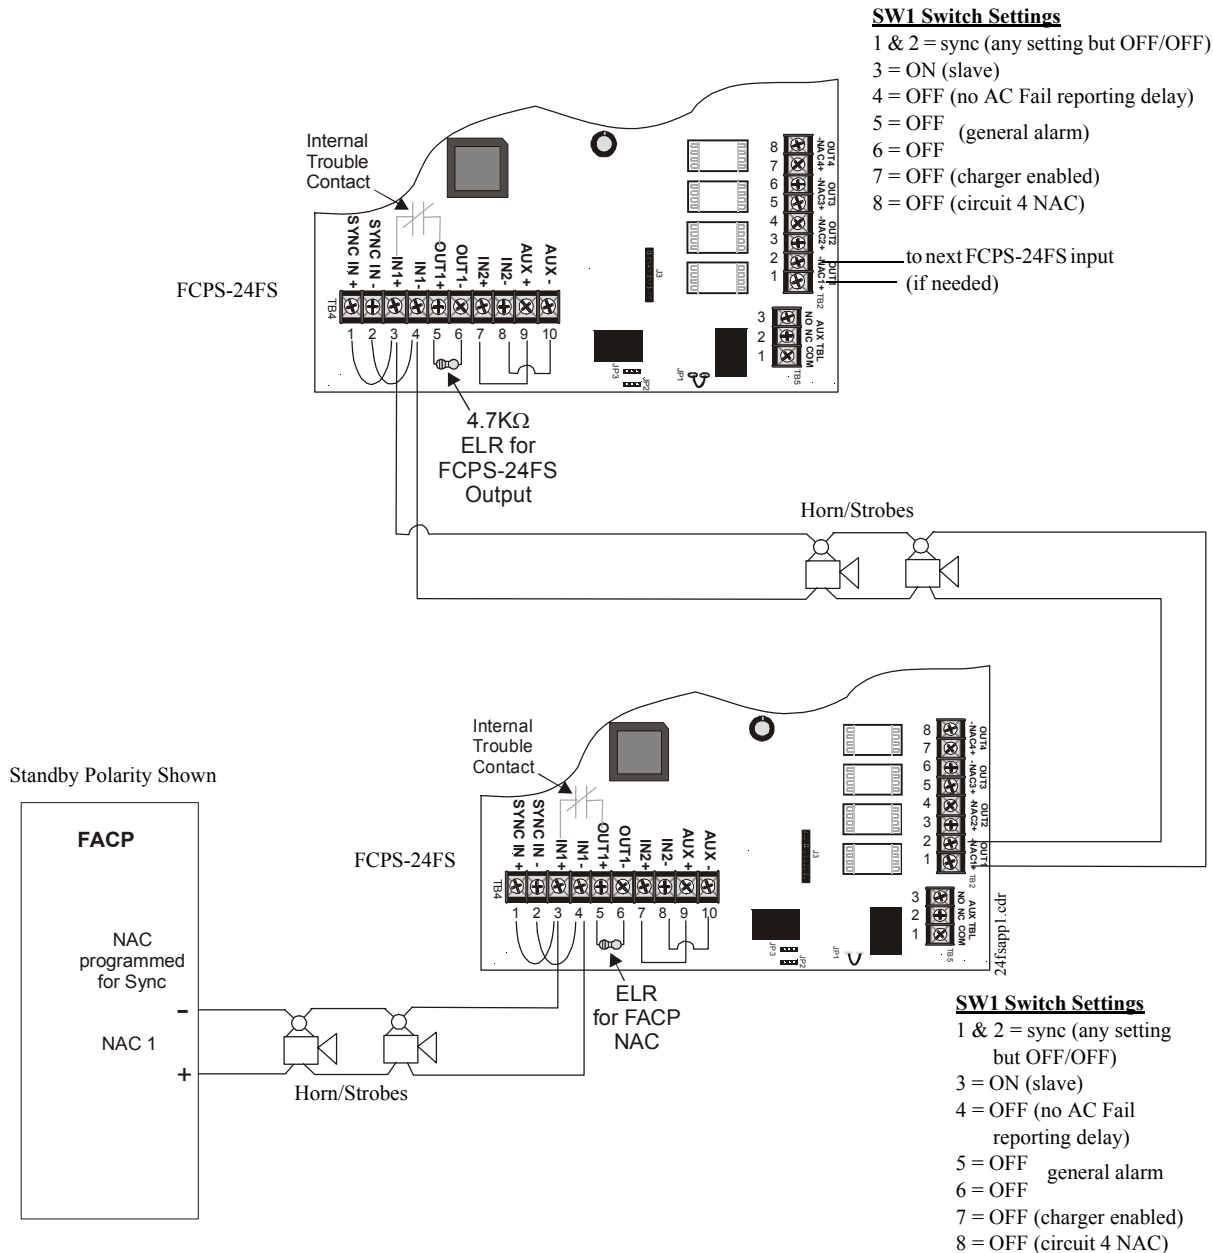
SW1 Switch Settings
1 & 2 = sync (any setting but OFF/OFF)
3 = ON (slave)
4 = OFF (no AC Fail reporting delay)
5 = OFF
6 = OFF
(general alarm)
7 = OFF (charger enabled)
8 = OFF (circuit 4 NAC)

Internal Trouble Contact

SYNC IN + SYNC IN - IN1+ IN1- OUT1+ OUT1- IN2+ IN2- AUX + AUX -

TB4
1 2 3 4 5 6 7 8 9 10

FCPS-24FS

J3
JP3 JP2 JP1

8 7 6 5 4 3 2 1
OUT4 -NAC4+ OUT3 -NAC3+ OUT2 -NAC2+ OUT1 -NAC1+ TB2

to next FCPS-24FS input (if needed)

3 2 1
AUX TBL NO NC COM
TB5

4.7KΩ ELR for FCPS-24FS Output

Horn/Strobes

Internal Trouble Contact

Standby Polarity Shown

FACP

NAC programmed for Sync

-
NAC 1
+

Horn/Strobes

SYNC IN + SYNC IN - IN1+ IN1- OUT1+ OUT1- IN2+ IN2- AUX + AUX -

TB4
1 2 3 4 5 6 7 8 9 10

FCPS-24FS

J3
JP3 JP2 JP1

ELR for FACP NAC

8 7 6 5 4 3 2 1
OUT4 -NAC4+ OUT3 -NAC3+ OUT2 -NAC2+ OUT1 -NAC1+ TB2

3 2 1
AUX TBL NO NC COM
TB5

24fsapp1.cdr

SW1 Switch Settings
1 & 2 = sync (any setting but OFF/OFF)
3 = ON (slave)
4 = OFF (no AC Fail reporting delay)
5 = OFF
6 = OFF
general alarm
7 = OFF (charger enabled)
8 = OFF (circuit 4 NAC)